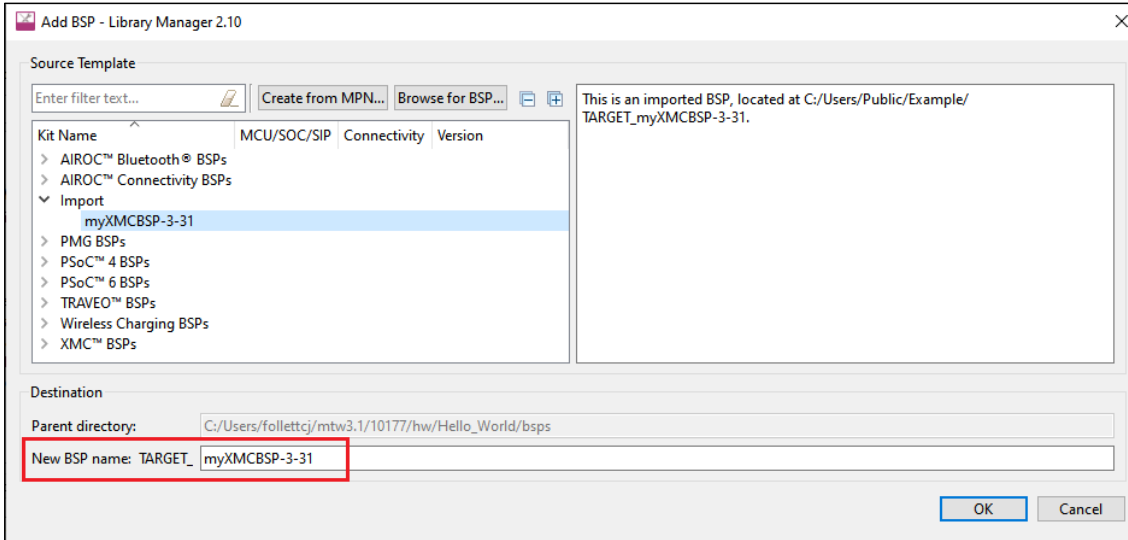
Add BSP - Library Manager 2.10

Source Template

Enter filter text...

Create from MPN...

Browse for BSP...

| Kit Name | MCU/SOC/SIP | Connectivity | Version |
|---|---|---|---|
| AIROC™ Bluetooth® BSPs | | | |
| AIROC™ Connectivity BSPs | | | |
| Import | | | |
| myXMCBSP-3-31 | | | |
| PMG BSPs | | | |
| PSoC™ 4 BSPs | | | |
| PSoC™ 6 BSPs | | | |
| TRAVEO™ BSPs | | | |
| Wireless Charging BSPs | | | |
| XMC™ BSPs | | | |

This is an imported BSP, located at C:/Users/Public/Example/TARGET_myXMCBSP-3-31.

Destination

Parent directory: C:/Users/follettcj/mtw3.1/10177/hw/Hello_World/bsps

New BSP name: TARGET_ myXMCBSP-3-31

OK

Cancel